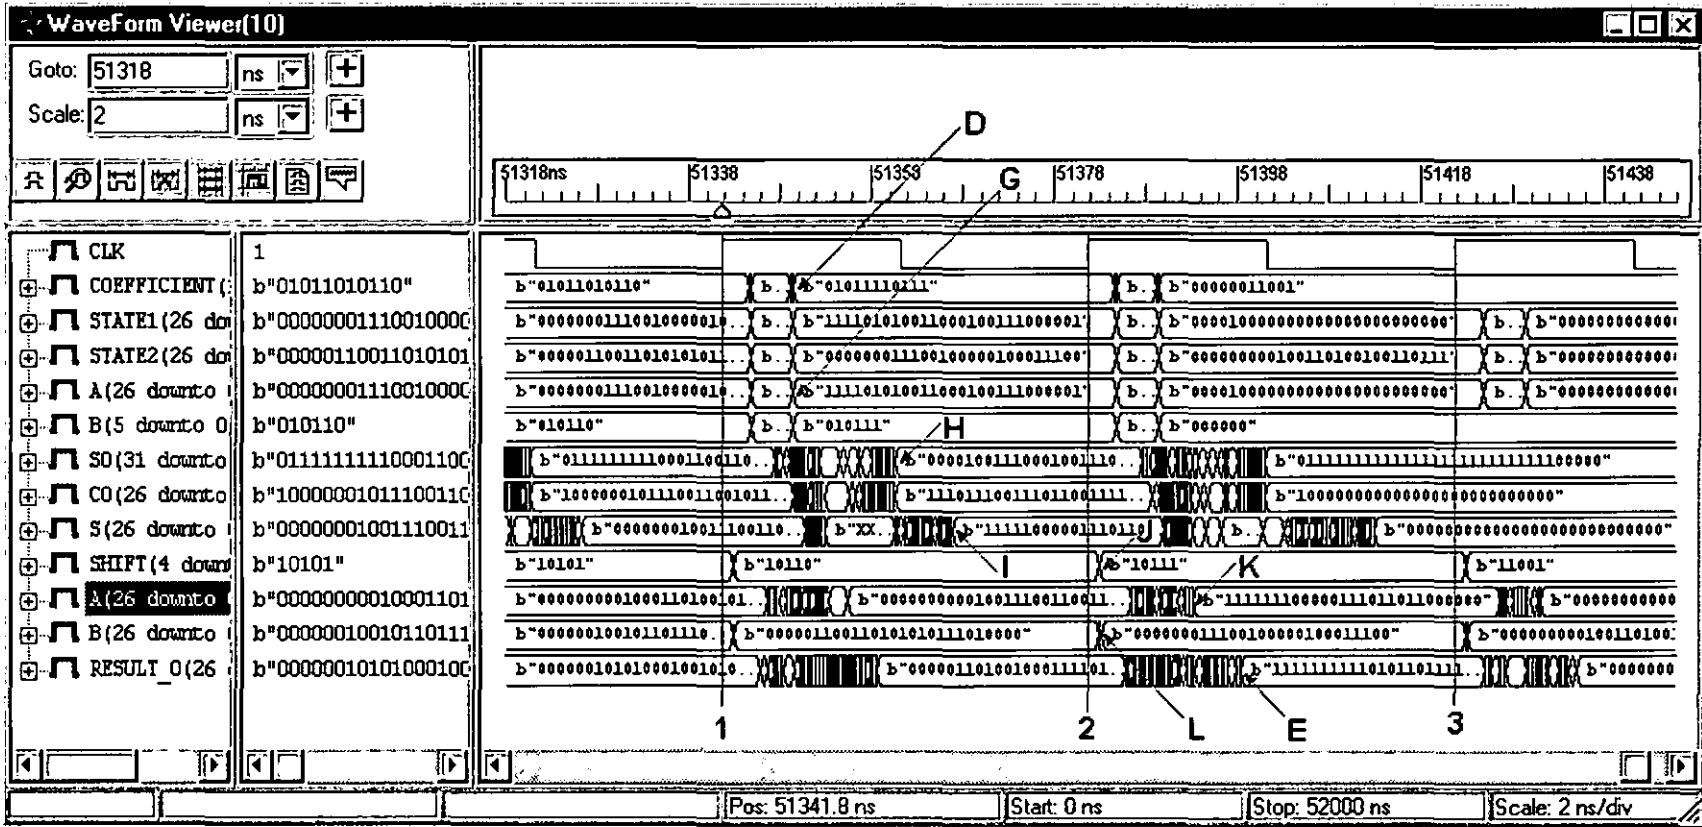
WaveForm Viewer(10)

Goto: 51318 ns
Scale: 2 ns

51318ns 51338 51358 51378 51398 51418 51438

D
G

CLK 1
COEFFICIENT(: b"01011010110"
STATE1(26 do b"00000001110010000
STATE2(26 do b"00000110011010101
A(26 downto b"00000001110010000
B(5 downto 0 b"010110"
S0(31 downto b"01111111111000110
C0(26 downto b"10000001011100110
S(26 downto b"00000001001110011
SHIFT(4 down b"10101"
A(26 downto b"00000000010001101
B(26 downto b"00000010010110111
RESULT_0(26 b"00000010101000100

b"01011010110" b. b"01011110111" b. b"00000011001"
b"00000001110010000010.. b. b"1111010100110001001111000001" b. b"0001000000000000000000000000" b. b"000000000000
b"00000110011010101011.. b. b"00000001110010000010001111000" b. b"000000000100110100100110111" b. b"000000000000
b"00000001110010000010.. b. b"1111010100110001001111000001" b. b"0001000000000000000000000000" b. b"000000000000
b"010110" b. b"010111" b. b"000000"
H
b"01111111110001100110.. b"00001001110001001110.. b"01111111111111111111111111000000"
b"10000001011100110001011.. b"1110111001110110001111.. b"1000000000000000000000000000"
b"00000001001110011 b"XX. b"11111000001110110 b.
J b"000000000000000000000000000000"
b"10101" b"10110" I b"10111" K b"11001"
b"00000000010001101001 01.. b"0000000000100111001100 11.. b"1111111000001110110110000000" b"00000000000
b"00000010010110111 0. b"00000110011010101011110100000" b"000000011100100000100011100" b"000000000100110100
b"00000010101000100101 0.. b"0000001101001000111101.. b"1111111111010110111.. b"0000000

1 2 L E 3

Pos: 51341.8 ns Start: 0 ns Stop: 52000 ns Scale: 2 ns/div